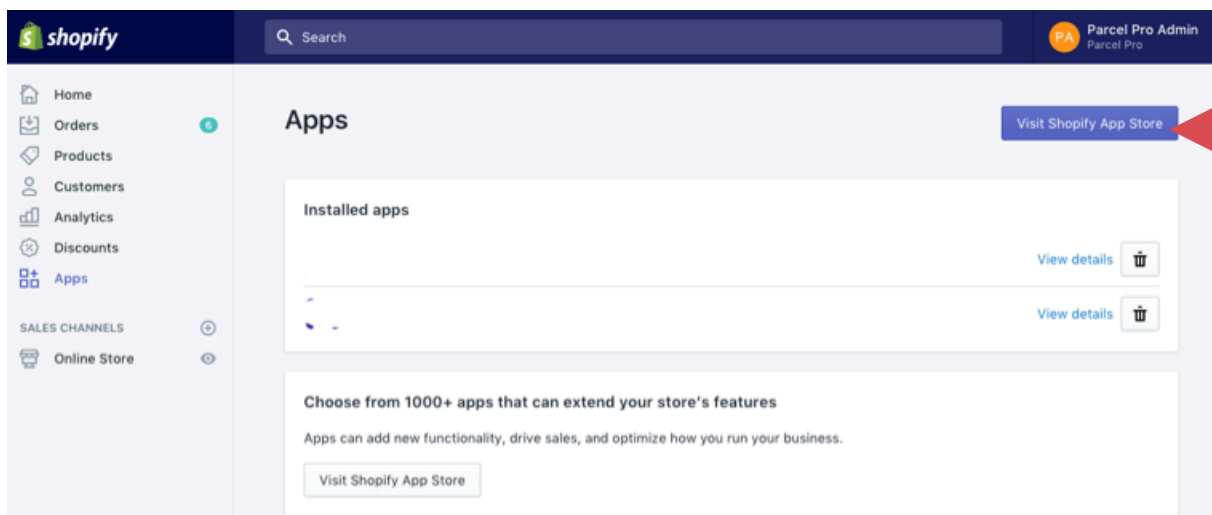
shopify

Search

PA Parcel Pro Admin
Parcel Pro

Home
Orders 6
Products
Customers
Analytics
Discounts
Apps

SALES CHANNELS

Online Store

Apps

Visit Shopify App Store

Installed apps

View details

View details

Choose from 1000+ apps that can extend your store's features

Apps can add new functionality, drive sales, and optimize how you run your business.

Visit Shopify App Store